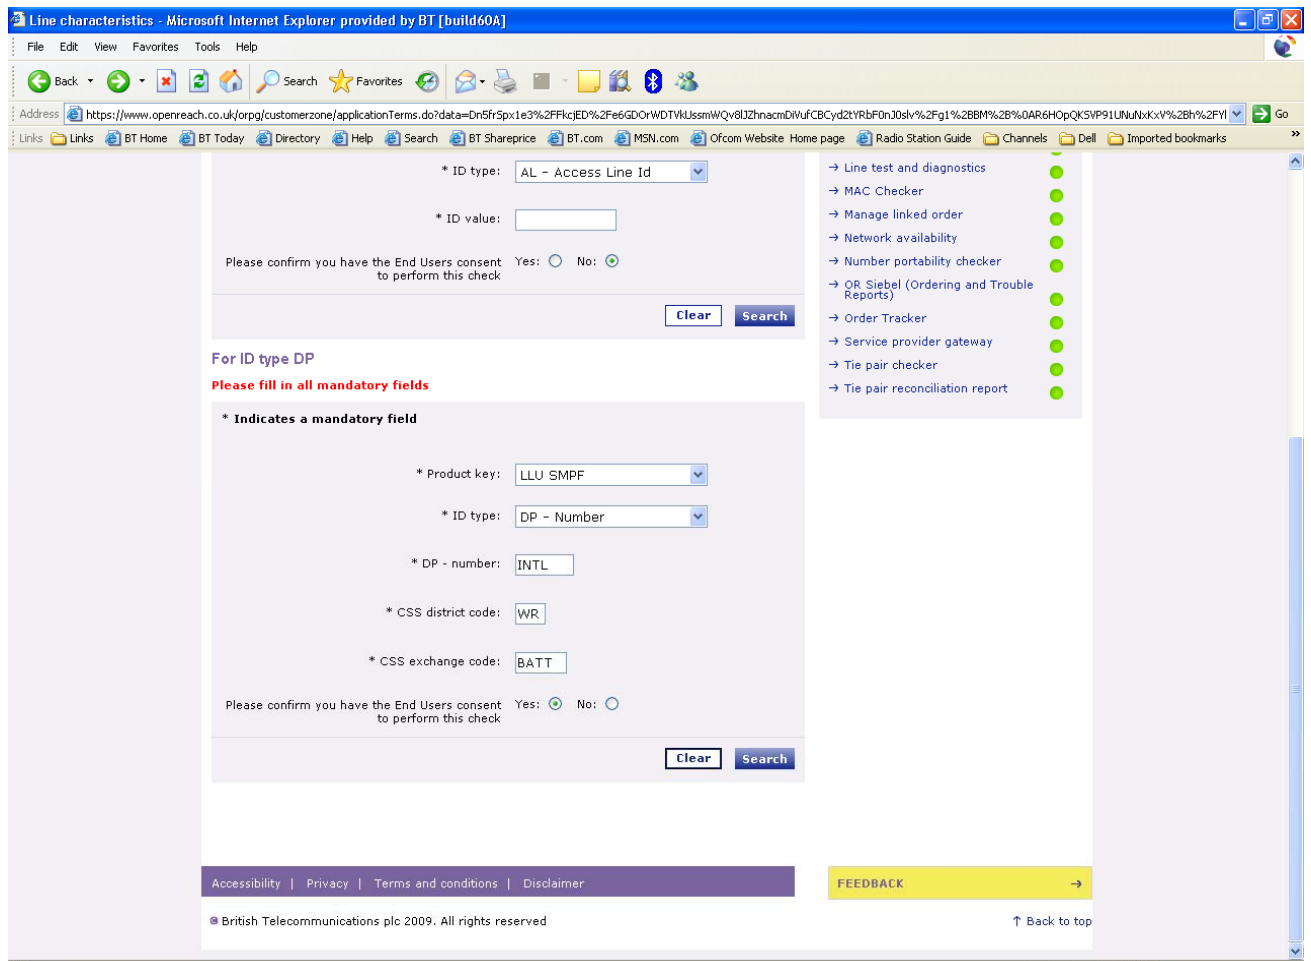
Line characteristics - Microsoft Internet Explorer provided by BT [build60A]

File Edit View Favorites Tools Help

Back Search Favorites

Address https://www.openreach.co.uk/orpg/customerzone/applicationTerms.do?data=Dn5frSpx1e3%2FFkcjED%2Fe6GDOrWDTVkUssmWQv8lJZhnacmDiVufCBCyd2tYRbF0nJ0slv%2Fg1%2BBM%2B%0AR6HOpQKSVP91UNuNxKxV%2Bh%2FYl Go

Links Links BT Home BT Today Directory Help Search BT Shareprice BT.com MSN.com Ofcom Website Home page Radio Station Guide Channels Dell Imported bookmarks

* ID type: AL - Access Line Id

* ID value:

Please confirm you have the End Users consent to perform this check Yes: No:

Clear Search

For ID type DP

Please fill in all mandatory fields

* Indicates a mandatory field

* Product key: LLU SMPF

* ID type: DP - Number

* DP - number: INTL

* CSS district code: WR

* CSS exchange code: BATT

Please confirm you have the End Users consent to perform this check Yes: No:

Clear Search

→ Line test and diagnostics
→ MAC Checker
→ Manage linked order
→ Network availability
→ Number portability checker
→ OR Siebel (Ordering and Trouble Reports)
→ Order Tracker
→ Service provider gateway
→ Tie pair checker
→ Tie pair reconciliation report

Accessibility | Privacy | Terms and conditions | Disclaimer

FEEDBACK →

© British Telecommunications plc 2009. All rights reserved

↑ Back to top